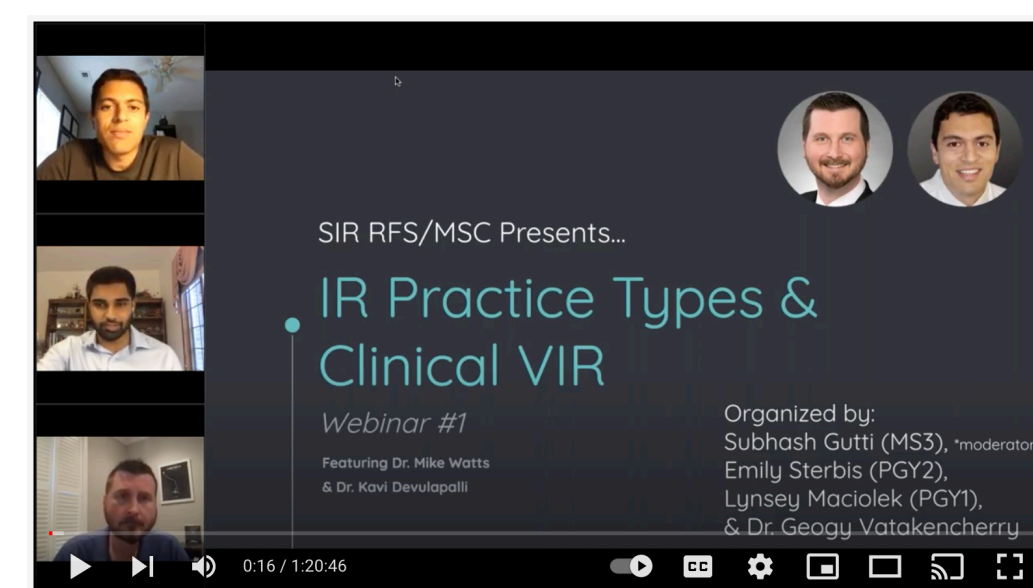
SIR RFS/MSC Presents...

IR Practice Types & Clinical VIR

Webinar #1

Featuring Dr. Mike Watts & Dr. Kavi Devulapalli

Organized by:
Subhash Gutti (MS3), *moderator
Emily Sterbis (PGY2),
Lynsey Maciolek (PGY1),
& Dr. Geogy Vatakencherry

0:16 / 1:20:46